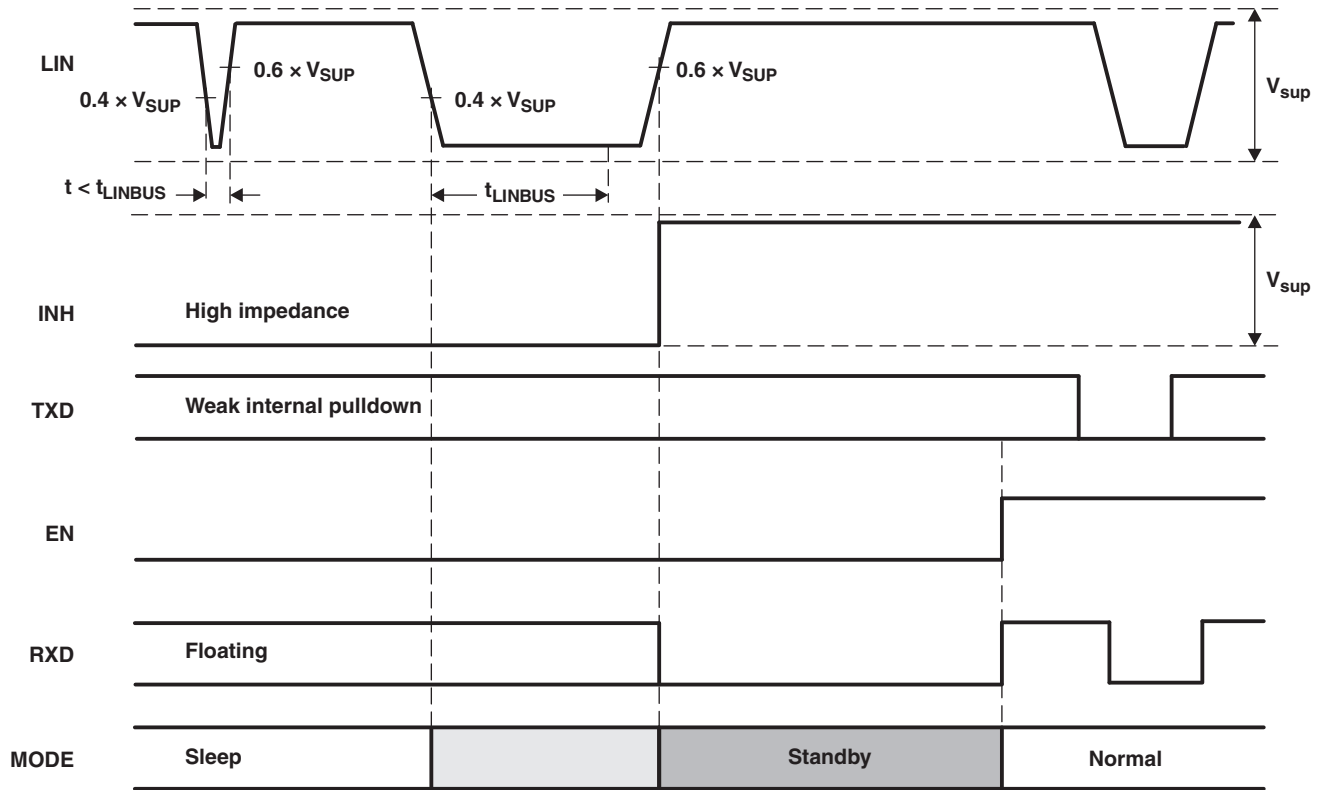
LIN

$0.4 \times V_{SUP}$

$0.6 \times V_{SUP}$

$0.4 \times V_{SUP}$

$0.6 \times V_{SUP}$

$V_{sup}$

$t < t_{LINBUS}$

$t_{LINBUS}$

INH

High impedance

$V_{sup}$

TXD

Weak internal pulldown

EN

RXD

Floating

MODE

Sleep

Standby

Normal